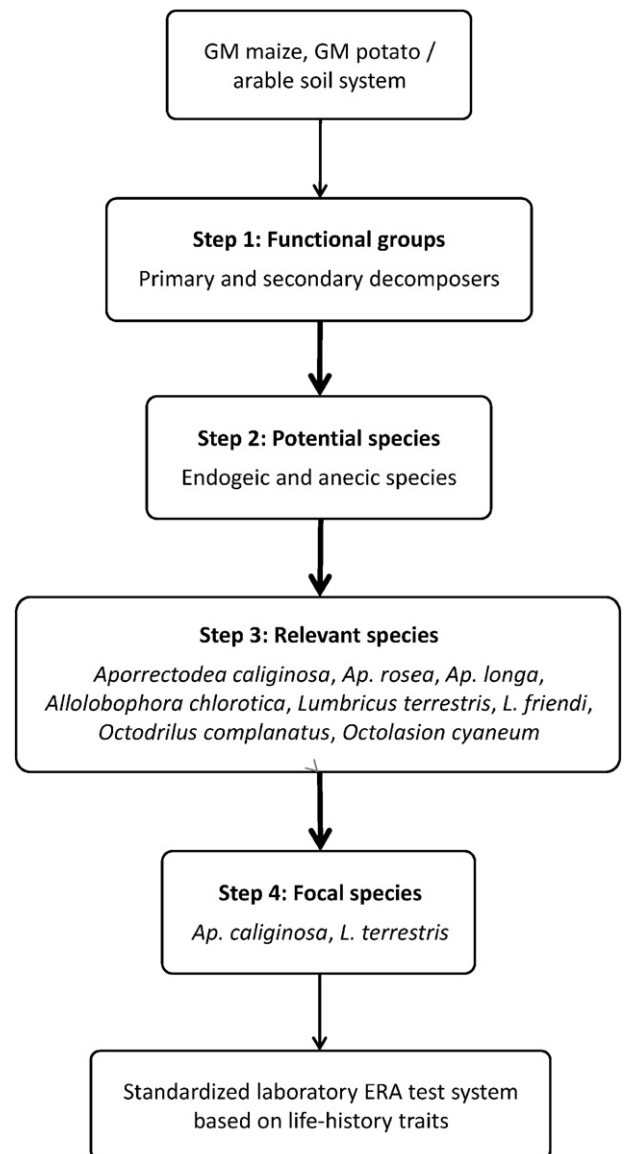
GM maize, GM potato / arable soil system

**Step 1: Functional groups**
Primary and secondary decomposers

**Step 2: Potential species**
Endogeic and anecic species

**Step 3: Relevant species**
*Aporrectodea caliginosa*, *Ap. rosea*, *Ap. longa*, *Allolobophora chlorotica*, *Lumbricus terrestris*, *L. friendi*, *Octodrilus complanatus*, *Octolasion cyaneum*

**Step 4: Focal species**
*Ap. caliginosa*, *L. terrestris*

Standardized laboratory ERA test system based on life-history traits